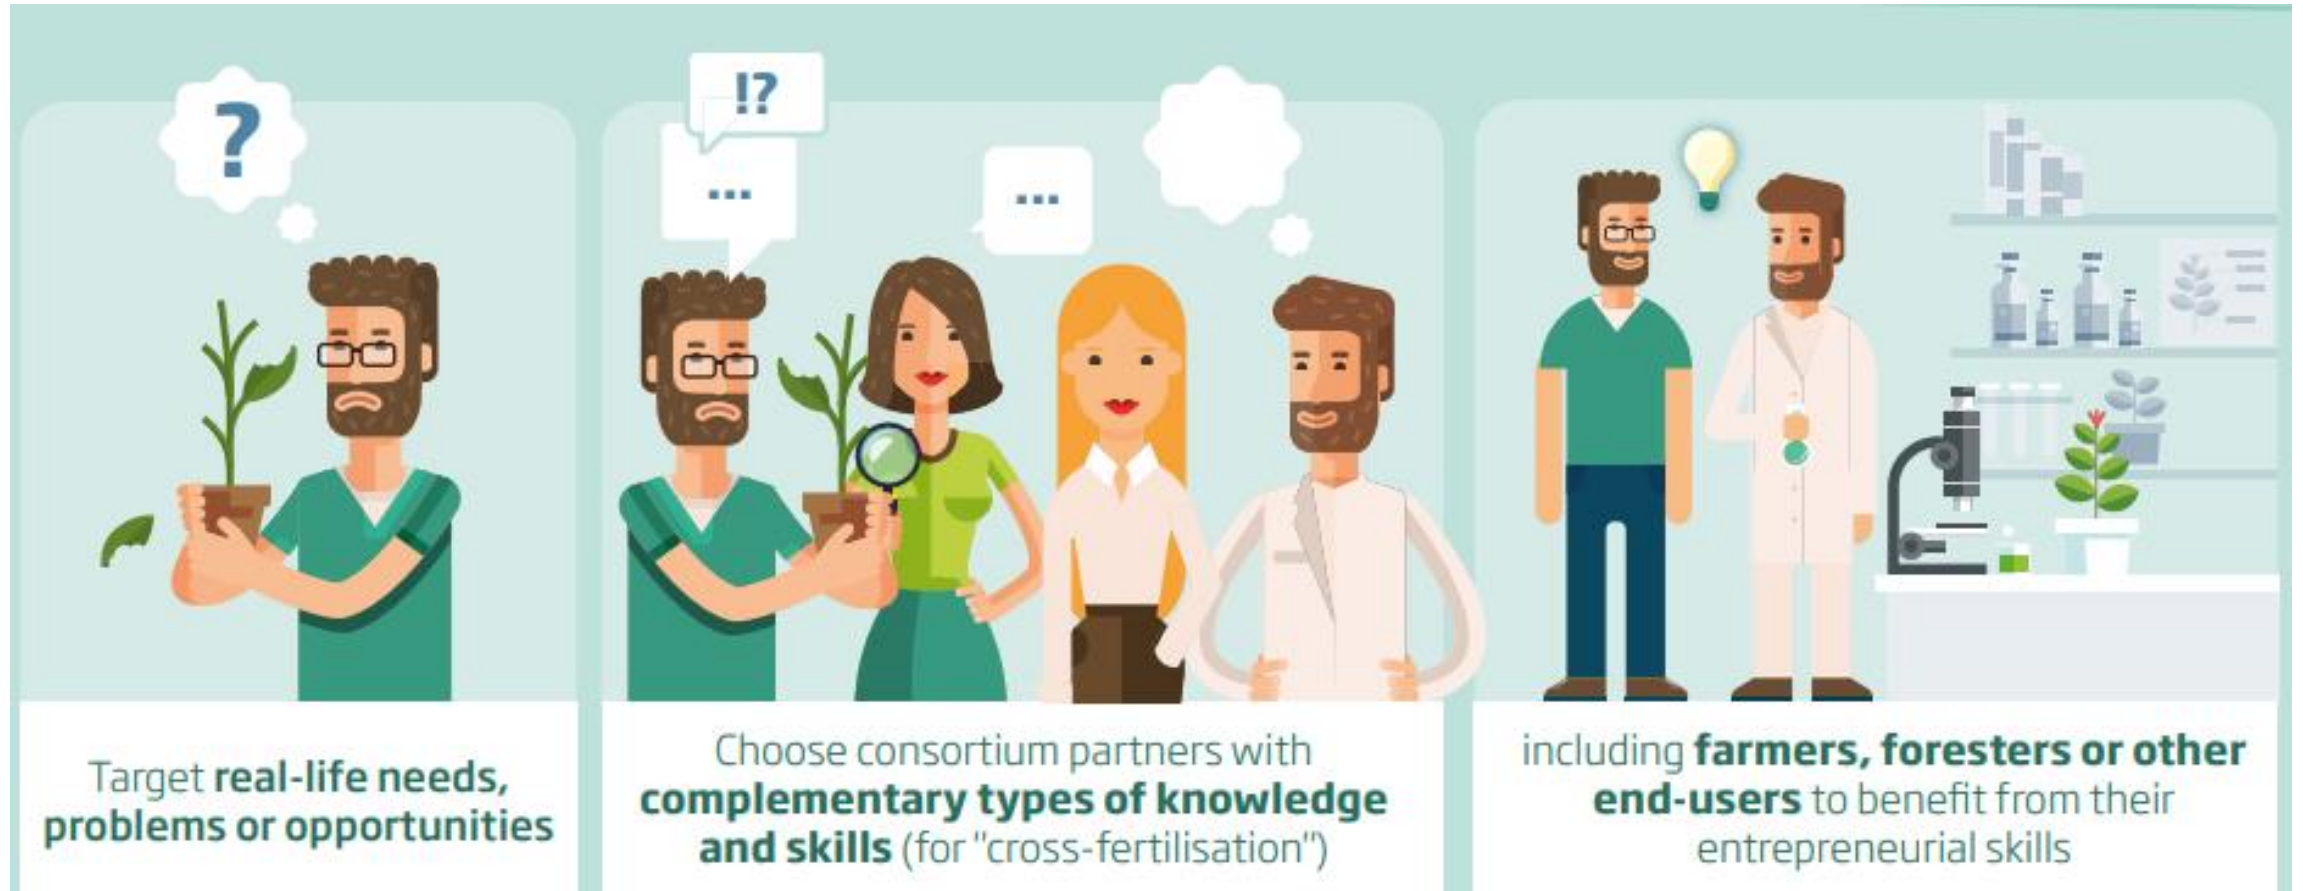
?

!?

...

...

Target real-life needs, problems or opportunities

Choose consortium partners with complementary types of knowledge and skills (for "cross-fertilisation")

including farmers, foresters or other end-users to benefit from their entrepreneurial skills